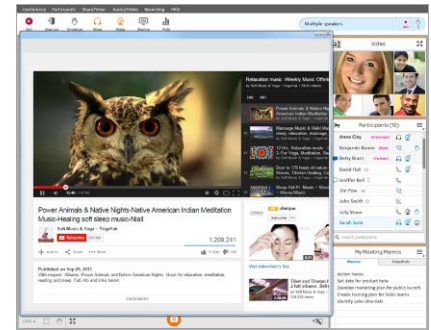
Conference Participants Share/View Audio/Video Recording FAQ

Multiple speakers

Video

Relaxation music - Weekly Music Offer

Power Animals & Native American Indian Meditation Music-Healing soft sleep music-Niall

Soft Music & Yoga - YogaFab

Subscribe

1,209,241

Published on Sep 28, 2013

Participants (32)

Alana Eloy (Presenter)

Benjamin Brown (Host)

Betty Bruni (Cohost)

David Hall

Jennifer Bell

Jim Fox

John Smith

Judy Stone

Sarah Jane

My Meeting Memos

Memos

Snapshots

Action Items

Set date for product beta

Develop marketing plan for public launch

Create investigation for beta teams

Identify sales channels